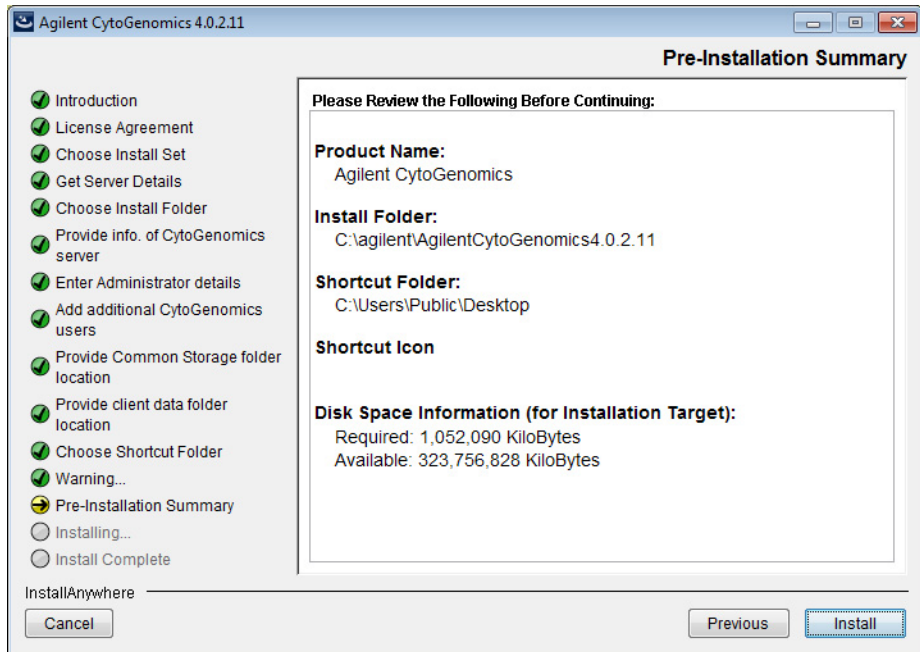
Agilent CytoGenomics 4.0.2.11

Pre-Installation Summary

Introduction
License Agreement
Choose Install Set
Get Server Details
Choose Install Folder
Provide info. of CytoGenomics server
Enter Administrator details
Add additional CytoGenomics users
Provide Common Storage folder location
Provide client data folder location
Choose Shortcut Folder
Warning...
Pre-Installation Summary
Installing...
Install Complete

Please Review the Following Before Continuing:

Product Name:
Agilent CytoGenomics

Install Folder:
C:\agilent\AgilentCytoGenomics4.0.2.11

Shortcut Folder:
C:\Users\Public\Desktop

Shortcut Icon

Disk Space Information (for Installation Target):
Required: 1,052,090 KiloBytes
Available: 323,756,828 KiloBytes

InstallAnywhere

Cancel

Previous

Install